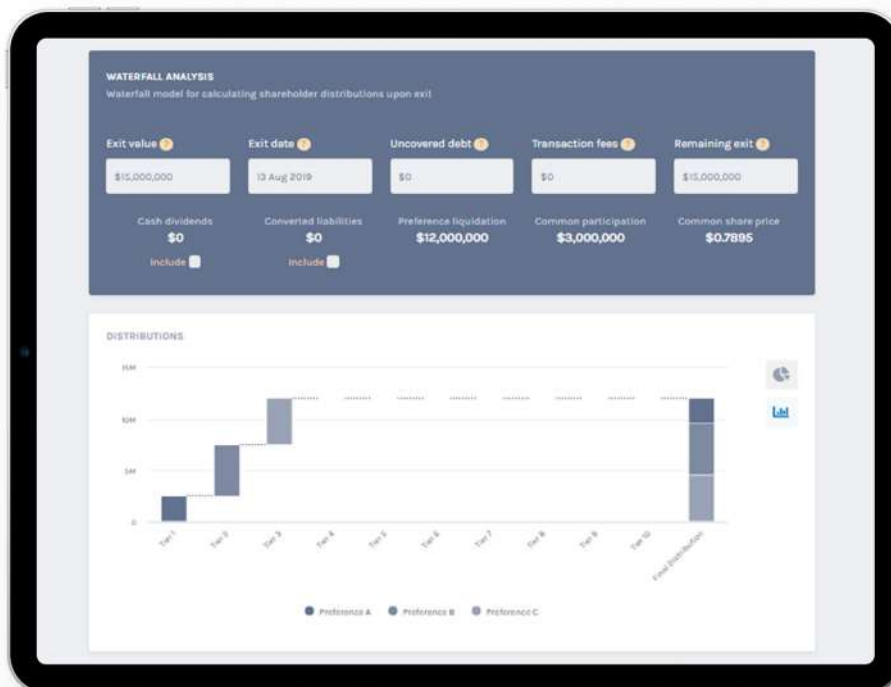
WATERFALL ANALYSIS
Waterfall model for calculating shareholder distributions upon exit

Exit value ?
$15,000,000

Exit date ?
13 Aug 2019

Uncovered debt ?
$0

Transaction fees ?
$0

Remaining exit ?
$15,000,000

Cash dividends
$0
Include

Converted liabilities
$0
Include

Preference liquidation
$12,000,000

Common participation
$3,000,000

Common share price
$0.7895

DISTRIBUTIONS

15M
10M
5M
0

Tier 1
Tier 2
Tier 3
Tier 4
Tier 5
Tier 6
Tier 7
Tier 8
Tier 9
Tier 10
Final Distribution

Preference A
Preference B
Preference C